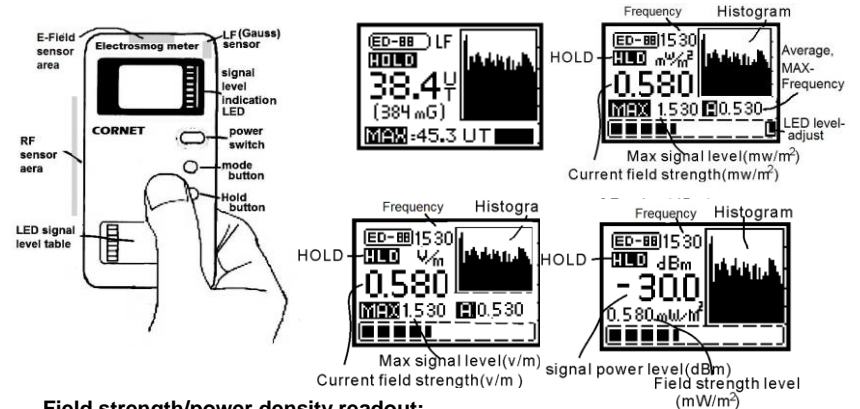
E-Field sensor area

Electrosmog meter

LF (Gauss) sensor

signal level indication LED

CORNET

power switch

RF sensor aera

mode button

Hold button

LED signal level table

ED-88 LF
HOLD
38.4 UT
(384 mG)
MAX :45.3 UT

Frequency

Histogram

ED-88 1530
HOLD
HLD $mW/m^2$
0.580
MAX 1.530 A 0.530

Average, MAX-Frequency

LED level-adjust

Max signal level(mw/$m^2$)

Current field strength(mw/$m^2$)

Frequency

Histogra

ED-88 1530
HOLD
HLD V/m
0.580
MAX 1.530 A 0.530

Max signal level(v/m)

Current field strength(v/m )

Frequency

Histogram

ED-88 1530
HOLD
HLD dBm
-30.0
0.580 mW/$m^2$

signal power level(dBm)

Field strength level (mW/$m^2$)

Field strength/power density readout: